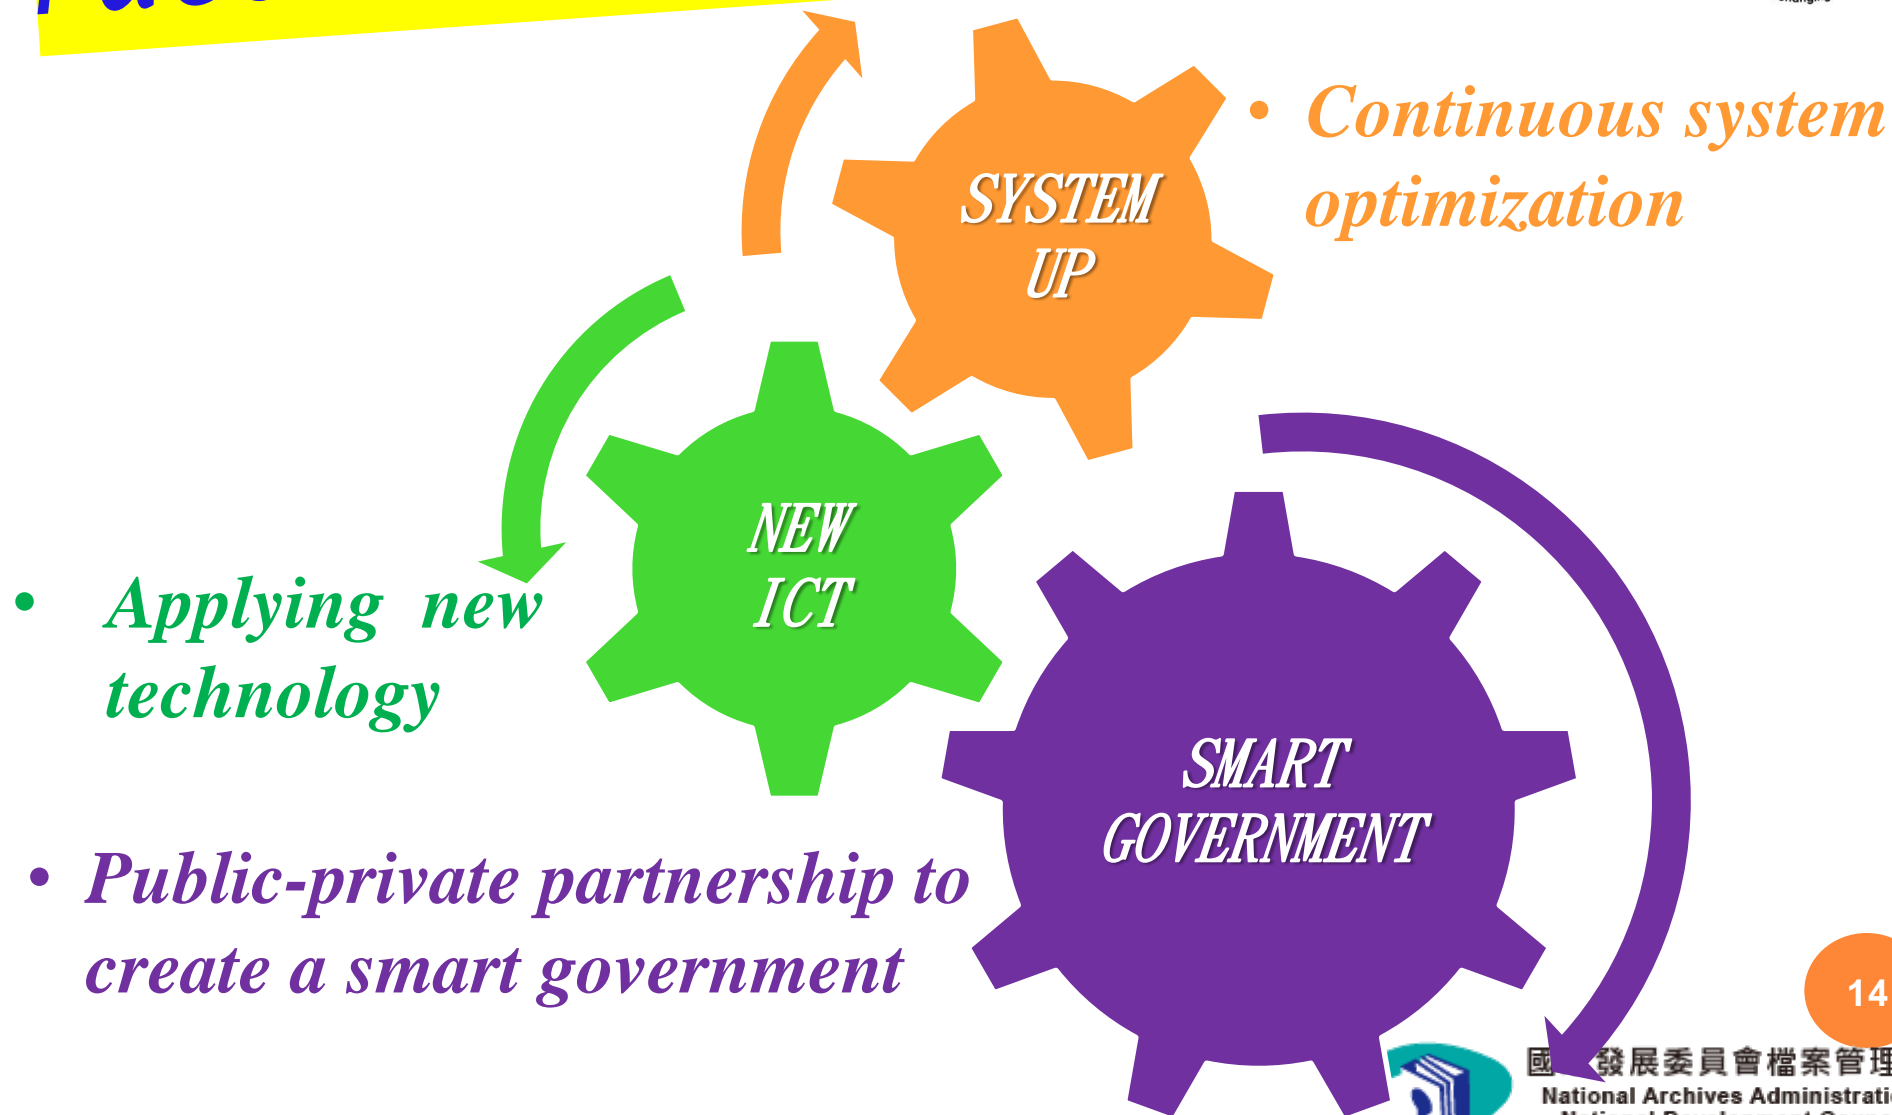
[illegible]

SYSTEM UP

• Continuous system optimization

NEW ICT

• Applying new technology

SMART GOVERNMENT

• Public-private partnership to create a smart government

14

國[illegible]發展委員會檔案管理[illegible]
National Archives Administrati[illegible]